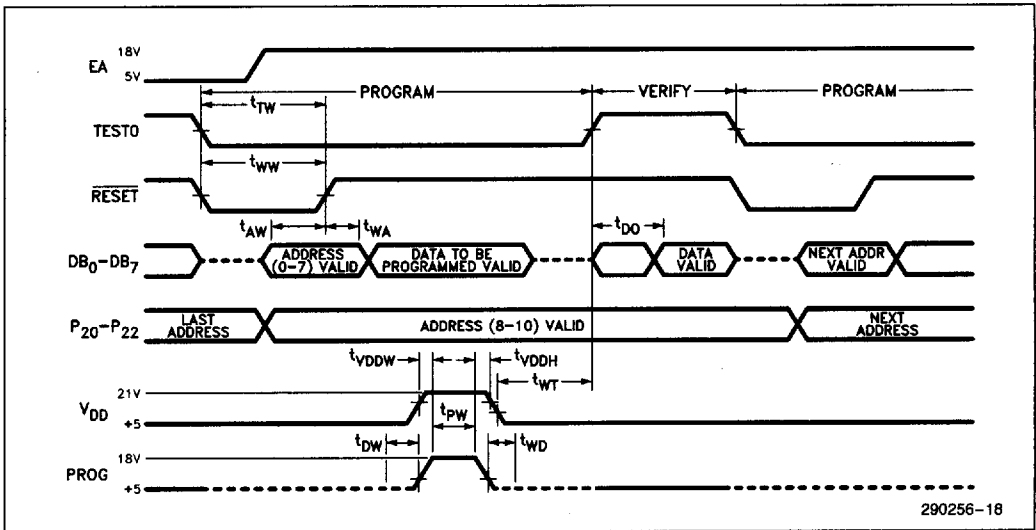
EA 18V 5V

PROGRAM VERIFY PROGRAM

TESTO $t_{TW}$

$t_{WW}$

$\overline{RESET}$

$t_{AW}$ $t_{WA}$ $t_{DO}$

$DB_0$–$DB_7$ ADDRESS (0–7) VALID DATA TO BE PROGRAMMED VALID DATA VALID NEXT ADDR VALID

$P_{20}$–$P_{22}$ LAST ADDRESS ADDRESS (8–10) VALID NEXT ADDRESS

$t_{VDDW}$ $t_{VDDH}$ $t_{WT}$

$V_{DD}$ 21V +5 $t_{PW}$

$t_{DW}$ $t_{WD}$

PROG 18V +5

290256–18